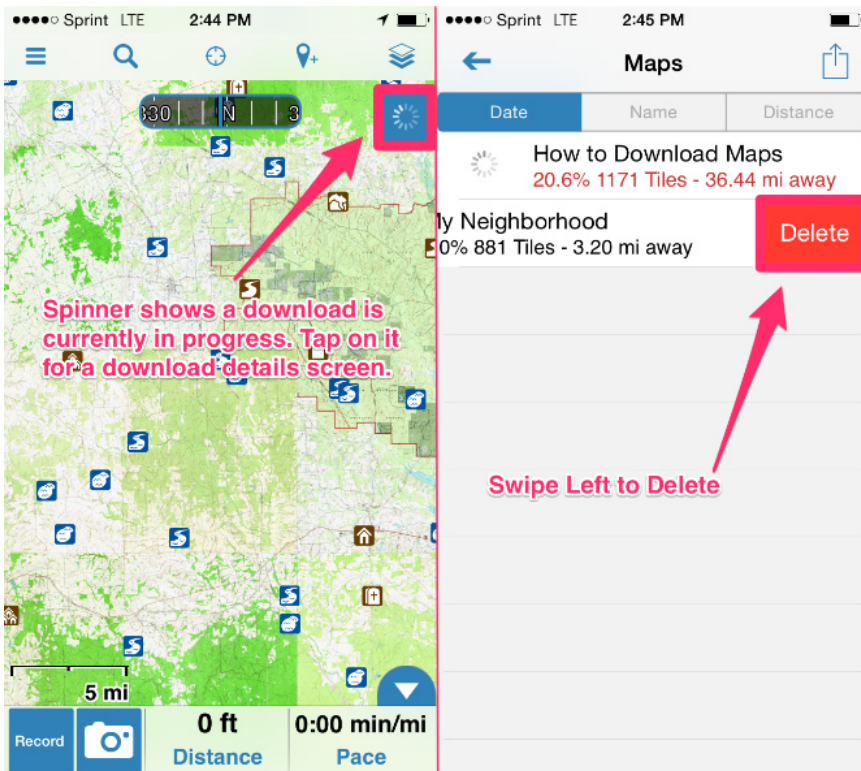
●●●●○ Sprint LTE 2:44 PM

330 | N | 3

Spinner shows a download is currently in progress. Tap on it for a download details screen.

5 mi

Record

0 ft
Distance

0:00 min/mi
Pace

●●●●○ Sprint LTE 2:45 PM

Maps

| Date | Name | Distance |
|---|---|---|

How to Download Maps
20.6% 1171 Tiles - 36.44 mi away

ly Neighborhood
0% 881 Tiles - 3.20 mi away

Delete

Swipe Left to Delete